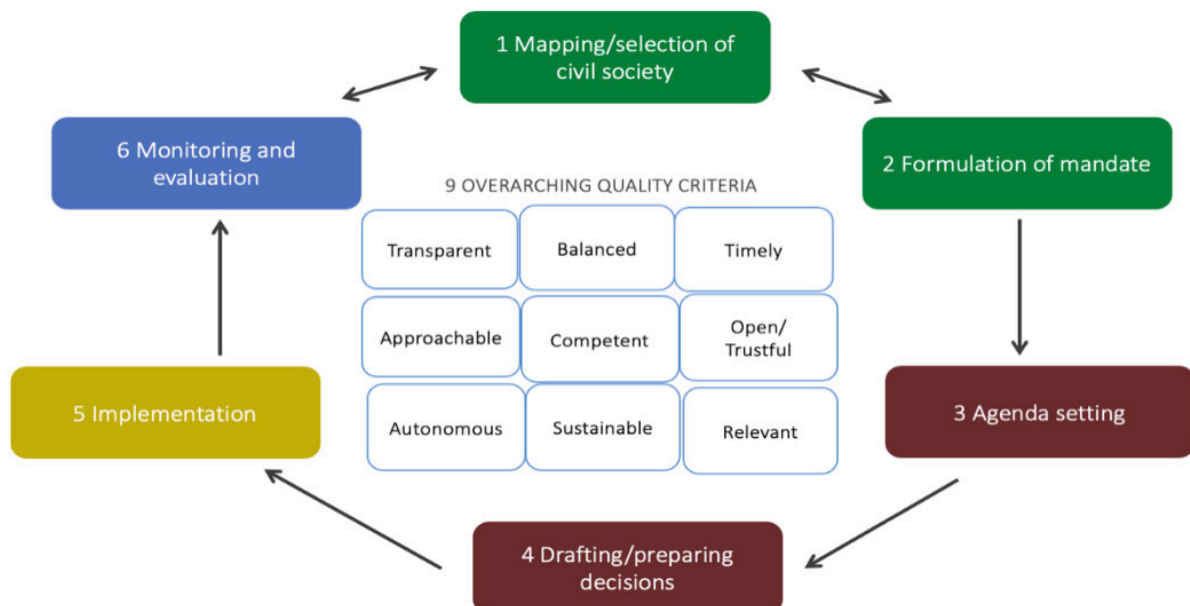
1 Mapping/selection of civil society

6 Monitoring and evaluation

2 Formulation of mandate

9 OVERARCHING QUALITY CRITERIA

| Transparent | Balanced | Timely |
|---|---|---|
| Approachable | Competent | Open/ Trustful |
| Autonomous | Sustainable | Relevant |

5 Implementation

3 Agenda setting

4 Drafting/preparing decisions